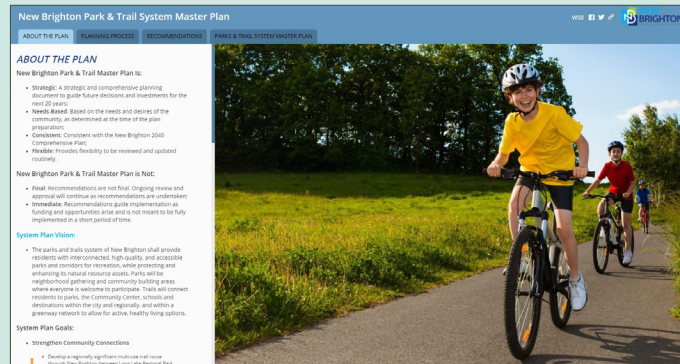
New Brighton Park & Trail System Master Plan

WSB

BRIGHTON

ABOUT THE PLAN | PLANNING PROCESS | RECOMMENDATIONS | PARKS & TRAIL SYSTEM MASTER PLAN

ABOUT THE PLAN

New Brighton Park & Trail Master Plan Is:

- Strategic: A strategic and comprehensive planning document to guide future decisions and investments for the next 20 years;
- Needs-Based: Based on the needs and desires of the community, as determined at the time of the plan preparation;
- Consistent: Consistent with the New Brighton 2040 Comprehensive Plan;
- Flexible: Provides flexibility to be reviewed and updated routinely.

New Brighton Park & Trail Master Plan is Not:

- Final: Recommendations are not final. Ongoing review and approval will continue as recommendations are undertaken;
- Immediate: Recommendations guide implementation as funding and opportunities arise and is not meant to be fully implemented in a short period of time.

System Plan Vision:

- The parks and trails system of New Brighton shall provide residents with interconnected, high-quality, and accessible parks and corridors for recreation, while protecting and enhancing its natural resource assets. Parks will be neighborhood gathering and community building areas where everyone is welcome to participate. Trails will connect residents to parks, the Community Center, schools and destinations within the city and regionally, and within a greenway network to allow for active, healthy living options.

System Plan Goals:

- Strengthen Community Connections
- Develop a regionally significant multi-use trail route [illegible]